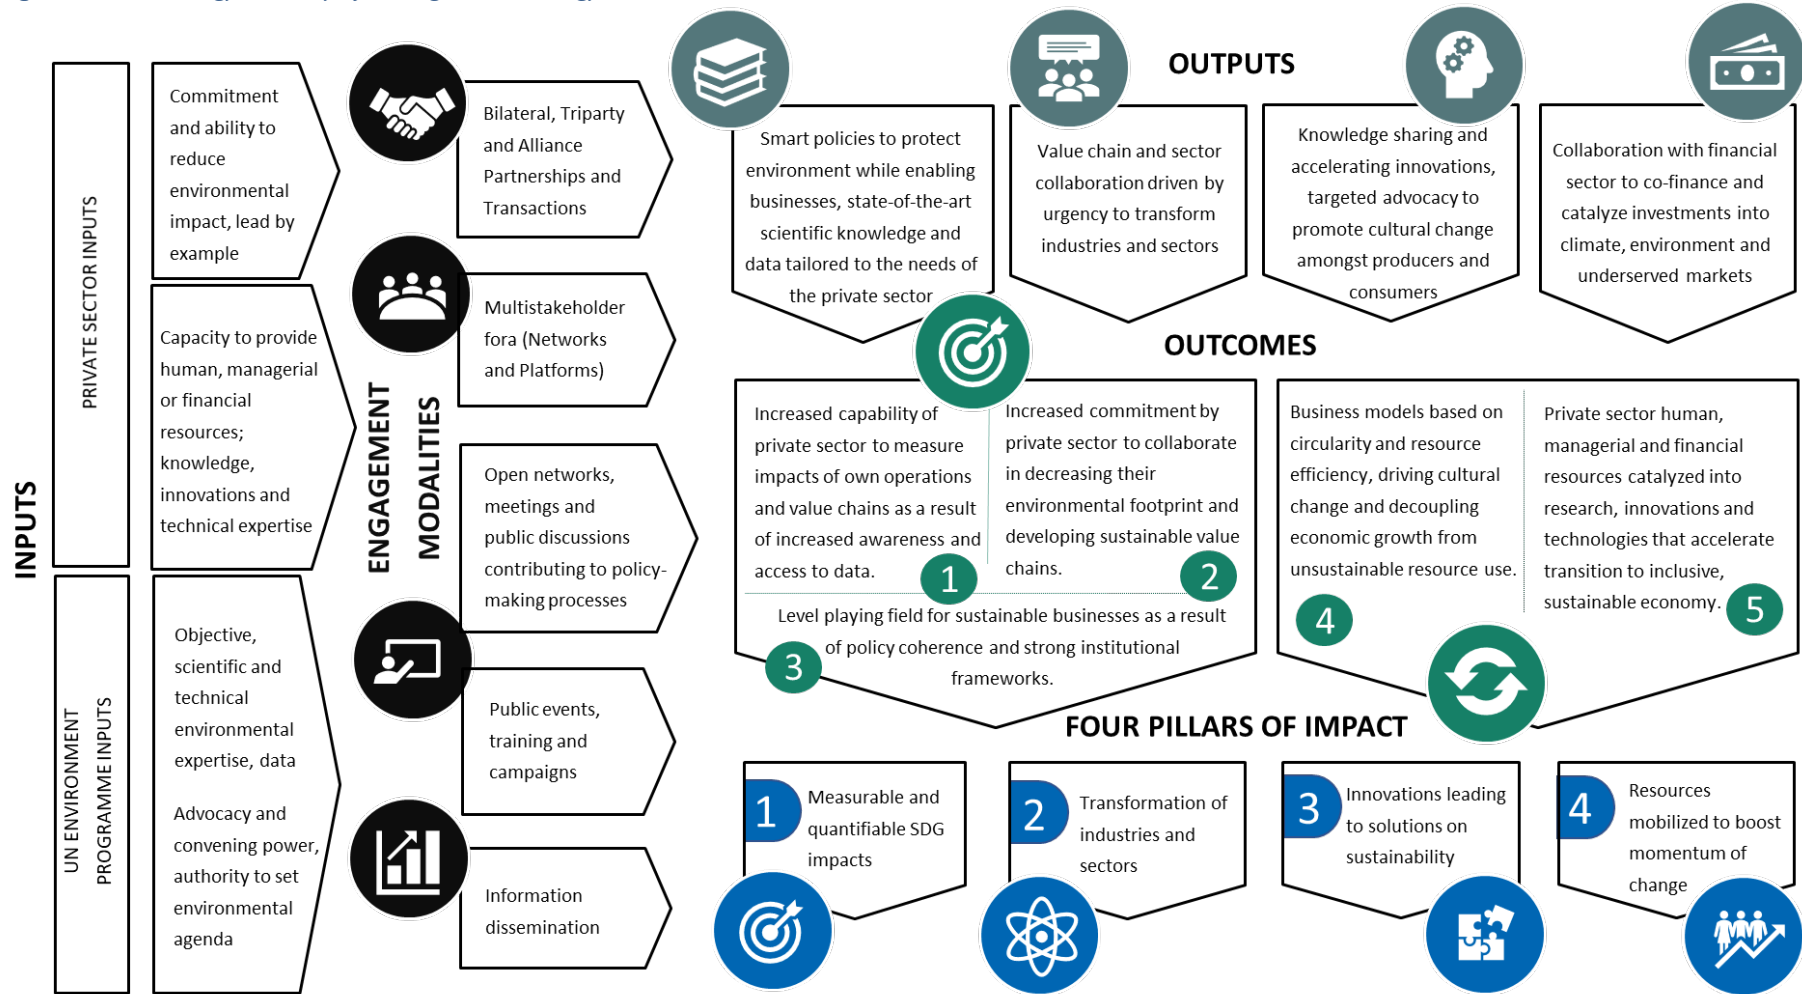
INPUTS

PRIVATE SECTOR INPUTS

Commitment and ability to reduce environmental impact, lead by example

Capacity to provide human, managerial or financial resources; knowledge, innovations and technical expertise

UN ENVIRONMENT PROGRAMME INPUTS

Objective, scientific and technical environmental expertise, data

Advocacy and convening power, authority to set environmental agenda

ENGAGEMENT MODALITIES

Bilateral, Triparty and Alliance Partnerships and Transactions

Multistakeholder fora (Networks and Platforms)

Open networks, meetings and public discussions contributing to policy-making processes

Public events, training and campaigns

Information dissemination

OUTPUTS

Smart policies to protect environment while enabling businesses, state-of-the-art scientific knowledge and data tailored to the needs of the private sector

Value chain and sector collaboration driven by urgency to transform industries and sectors

Knowledge sharing and accelerating innovations, targeted advocacy to promote cultural change amongst producers and consumers

Collaboration with financial sector to co-finance and catalyze investments into climate, environment and underserved markets

OUTCOMES

Increased capability of private sector to measure impacts of own operations and value chains as a result of increased awareness and access to data. 1

Increased commitment by private sector to collaborate in decreasing their environmental footprint and developing sustainable value chains. 2

Level playing field for sustainable businesses as a result of policy coherence and strong institutional frameworks. 3

Business models based on circularity and resource efficiency, driving cultural change and decoupling economic growth from unsustainable resource use. 4

Private sector human, managerial and financial resources catalyzed into research, innovations and technologies that accelerate transition to inclusive, sustainable economy. 5

FOUR PILLARS OF IMPACT

1 Measurable and quantifiable SDG impacts

2 Transformation of industries and sectors

3 Innovations leading to solutions on sustainability

4 Resources mobilized to boost momentum of change